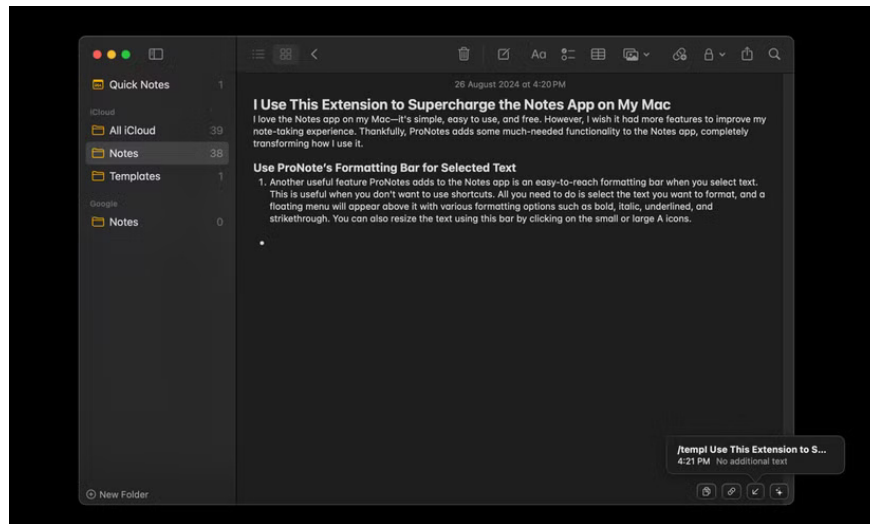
Quick Notes 1

iCloud

All iCloud 39

Notes 38

Templates 1

Google

Notes 0

New Folder

Aa

26 August 2024 at 4:20 PM

I Use This Extension to Supercharge the Notes App on My Mac

I love the Notes app on my Mac—it's simple, easy to use, and free. However, I wish it had more features to improve my note-taking experience. Thankfully, ProNotes adds some much-needed functionality to the Notes app, completely transforming how I use it.

Use ProNote's Formatting Bar for Selected Text

1. Another useful feature ProNotes adds to the Notes app is an easy-to-reach formatting bar when you select text. This is useful when you don't want to use shortcuts. All you need to do is select the text you want to format, and a floating menu will appear above it with various formatting options such as bold, italic, underlined, and strikethrough. You can also resize the text using this bar by clicking on the small or large A icons.

•

/templ Use This Extension to S...
4:21 PM No additional text